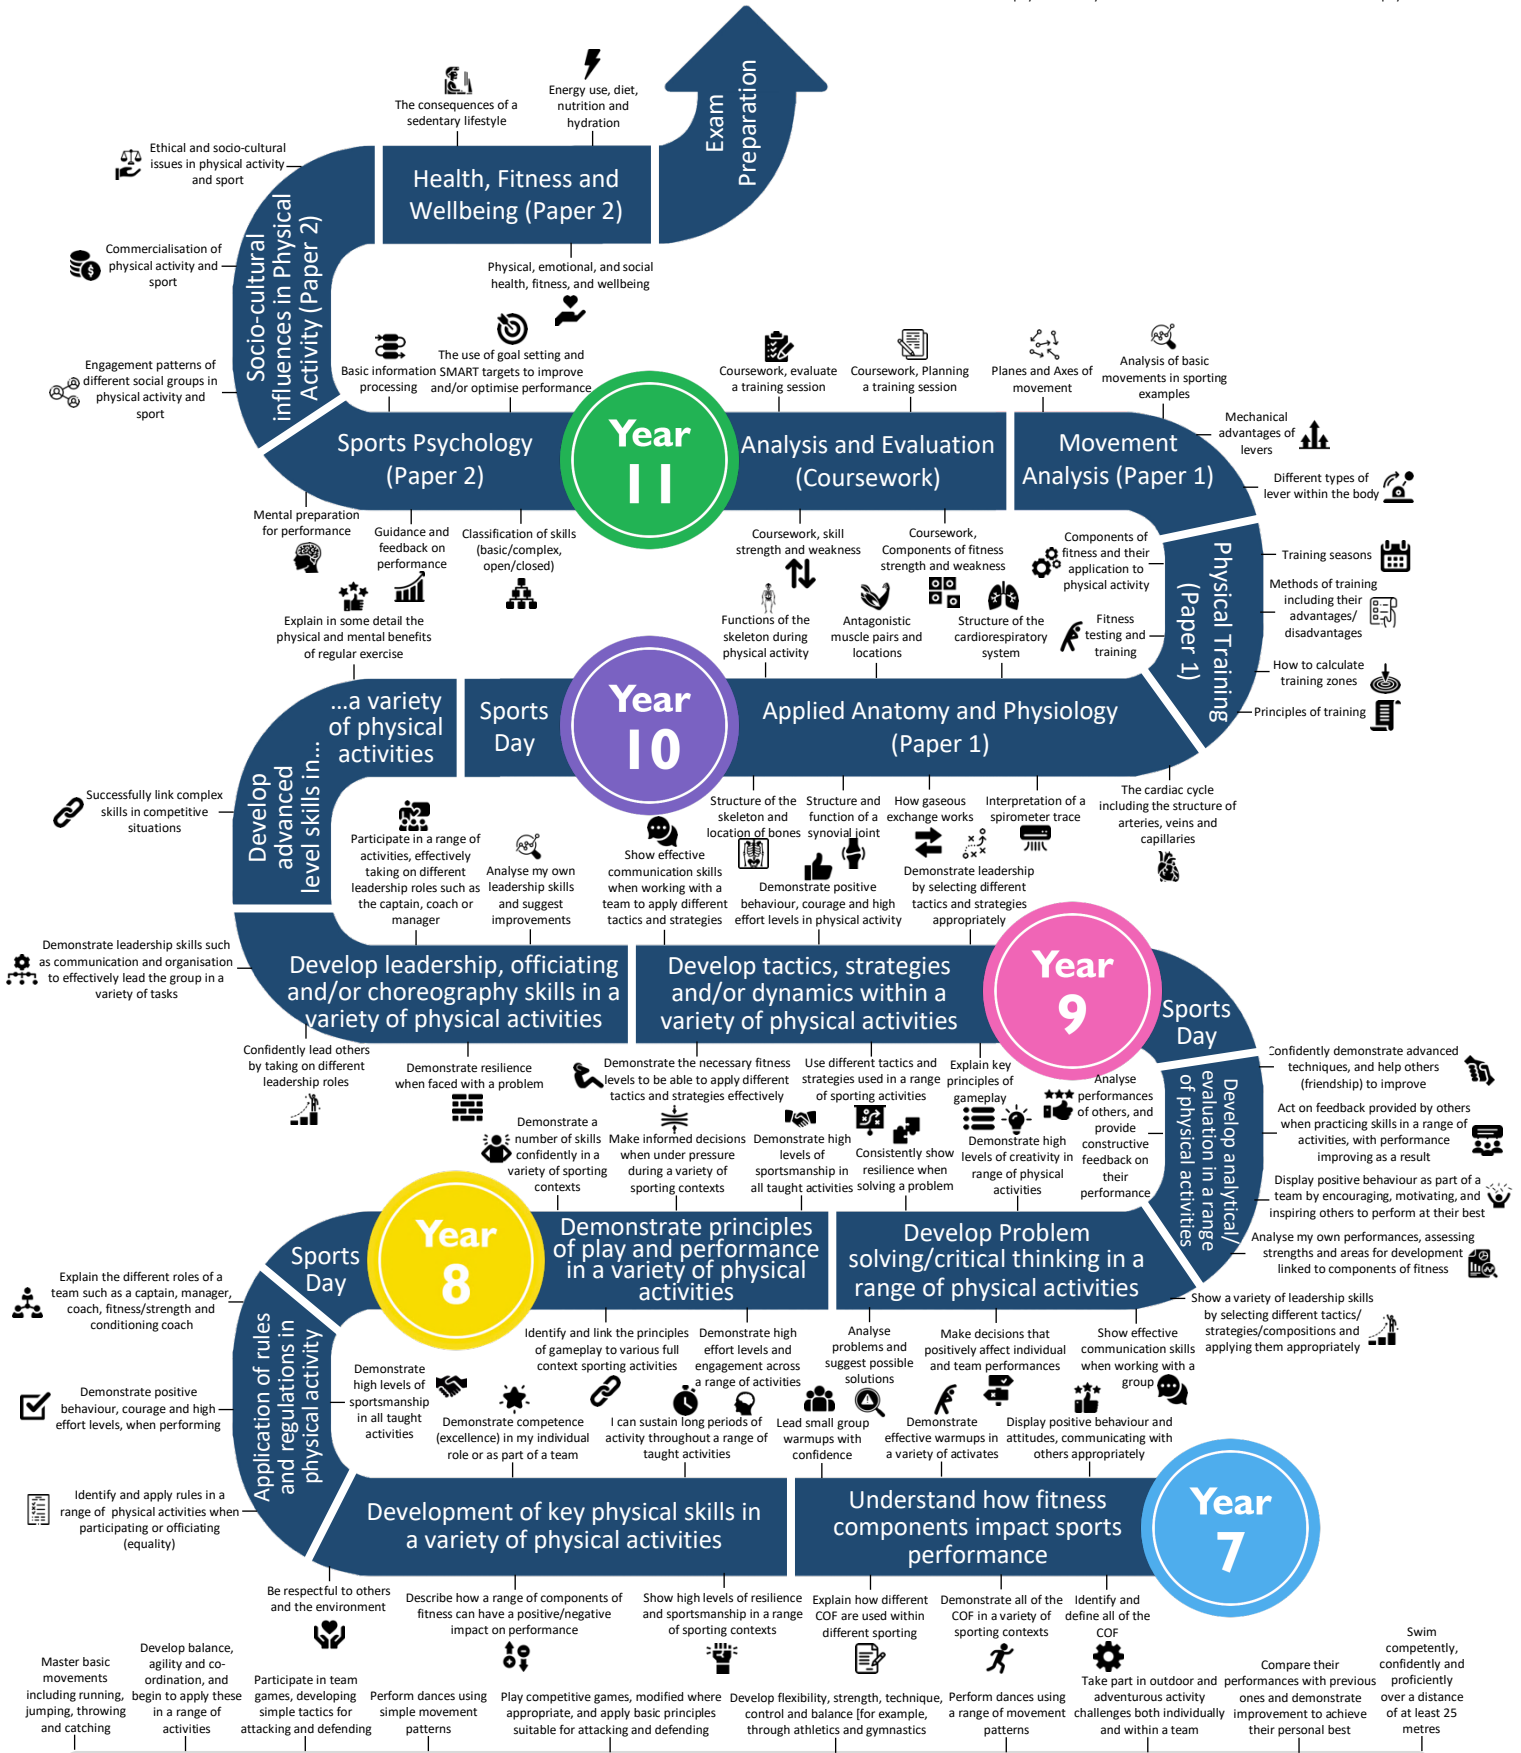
Exam Preparation

Health, Fitness and Wellbeing (Paper 2)

The consequences of a sedentary lifestyle

Energy use, diet, nutrition and hydration

Ethical and socio-cultural issues in physical activity and sport

Commercialisation of physical activity and sport

Socio-cultural influences in Physical Activity (Paper 2)

Physical, emotional, and social health, fitness, and wellbeing

Engagement patterns of different social groups in physical activity and sport

Basic information processing

The use of goal setting and SMART targets to improve and/or optimise performance

Coursework, evaluate a training session

Coursework, Planning a training session

Planes and Axes of movement

Analysis of basic movements in sporting examples

Mechanical advantages of levers

Sports Psychology (Paper 2)

Year 11

Analysis and Evaluation (Coursework)

Movement Analysis (Paper 1)

Different types of lever within the body

Mental preparation for performance

Guidance and feedback on performance

Classification of skills (basic/complex, open/closed)

Coursework, skill strength and weakness

Coursework, Components of fitness strength and weakness

Components of fitness and their application to physical activity

Training seasons

Physical Training (Paper 1)

Methods of training including their advantages/ disadvantages

Explain in some detail the physical and mental benefits of regular exercise

Functions of the skeleton during physical activity

Antagonistic muscle pairs and locations

Structure of the cardiorespiratory system

Fitness testing and training

How to calculate training zones

Principles of training

...a variety of physical activities

Sports Day

Year 10

Applied Anatomy and Physiology (Paper 1)

Develop advanced level skills in...

Successfully link complex skills in competitive situations

Structure of the skeleton and location of bones

Structure and function of a synovial joint

How gaseous exchange works

Interpretation of a spirometer trace

The cardiac cycle including the structure of arteries, veins and capillaries

Participate in a range of activities, effectively taking on different leadership roles such as the captain, coach or manager

Analyse my own leadership skills and suggest improvements

Show effective communication skills when working with a team to apply different tactics and strategies

Demonstrate positive behaviour, courage and high effort levels in physical activity

Demonstrate leadership by selecting different tactics and strategies appropriately

Demonstrate leadership skills such as communication and organisation to effectively lead the group in a variety of tasks

Develop leadership, officiating and/or choreography skills in a variety of physical activities

Develop tactics, strategies and/or dynamics within a variety of physical activities

Year 9

Sports Day

Confidently lead others by taking on different leadership roles

Demonstrate resilience when faced with a problem

Demonstrate the necessary fitness levels to be able to apply different tactics and strategies effectively

Use different tactics and strategies used in a range of sporting activities

Explain key principles of gameplay

Analyse performances of others, and provide constructive feedback on their performance

Confidently demonstrate advanced techniques, and help others (friendship) to improve

Act on feedback provided by others when practicing skills in a range of activities, with performance improving as a result

Develop analytical/ evaluation in a range of physical activities

Demonstrate a number of skills confidently in a variety of sporting contexts

Make informed decisions when under pressure during a variety of sporting contexts

Demonstrate high levels of sportsmanship in all taught activities

Consistently show resilience when solving a problem

Demonstrate high levels of creativity in range of physical activities

Display positive behaviour as part of a team by encouraging, motivating, and inspiring others to perform at their best

Analyse my own performances, assessing strengths and areas for development linked to components of fitness

Sports Day

Year 8

Demonstrate principles of play and performance in a variety of physical activities

Develop Problem solving/critical thinking in a range of physical activities

Show a variety of leadership skills by selecting different tactics/ strategies/compositions and applying them appropriately

Explain the different roles of a team such as a captain, manager, coach, fitness/strength and conditioning coach

Identify and link the principles of gameplay to various full context sporting activities

Demonstrate high effort levels and engagement across a range of activities

Analyse problems and suggest possible solutions

Make decisions that positively affect individual and team performances

Show effective communication skills when working with a group

Application of rules and regulations in physical activity

Demonstrate high levels of sportsmanship in all taught activities

Demonstrate positive behaviour, courage and high effort levels, when performing

Demonstrate competence (excellence) in my individual role or as part of a team

I can sustain long periods of activity throughout a range of taught activities

Lead small group warmups with confidence

Demonstrate effective warmups in a variety of activates

Display positive behaviour and attitudes, communicating with others appropriately

Identify and apply rules in a range of physical activities when participating or officiating (equality)

Development of key physical skills in a variety of physical activities

Understand how fitness components impact sports performance

Year 7

Be respectful to others and the environment

Describe how a range of components of fitness can have a positive/negative impact on performance

Show high levels of resilience and sportsmanship in a range of sporting contexts

Explain how different COF are used within different sporting

Demonstrate all of the COF in a variety of sporting contexts

Identify and define all of the COF

Master basic movements including running, jumping, throwing and catching

Develop balance, agility and co-ordination, and begin to apply these in a range of activities

Participate in team games, developing simple tactics for attacking and defending

Perform dances using simple movement patterns

Play competitive games, modified where appropriate, and apply basic principles suitable for attacking and defending

Develop flexibility, strength, technique, control and balance [for example, through athletics and gymnastics

Perform dances using a range of movement patterns

Take part in outdoor and adventurous activity challenges both individually and within a team

Compare their performances with previous ones and demonstrate improvement to achieve their personal best

Swim competently, confidently and proficiently over a distance of at least 25 metres